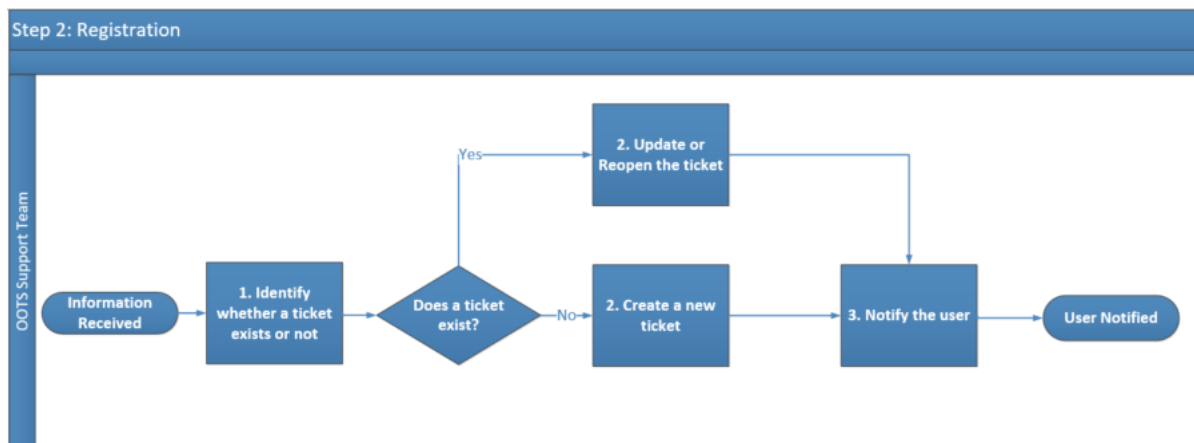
Step 2: Registration

OOTS Support Team

Information Received

1. Identify whether a ticket exists or not

Does a ticket exist?

Yes

2. Update or Reopen the ticket

No

2. Create a new ticket

3. Notify the user

User Notified